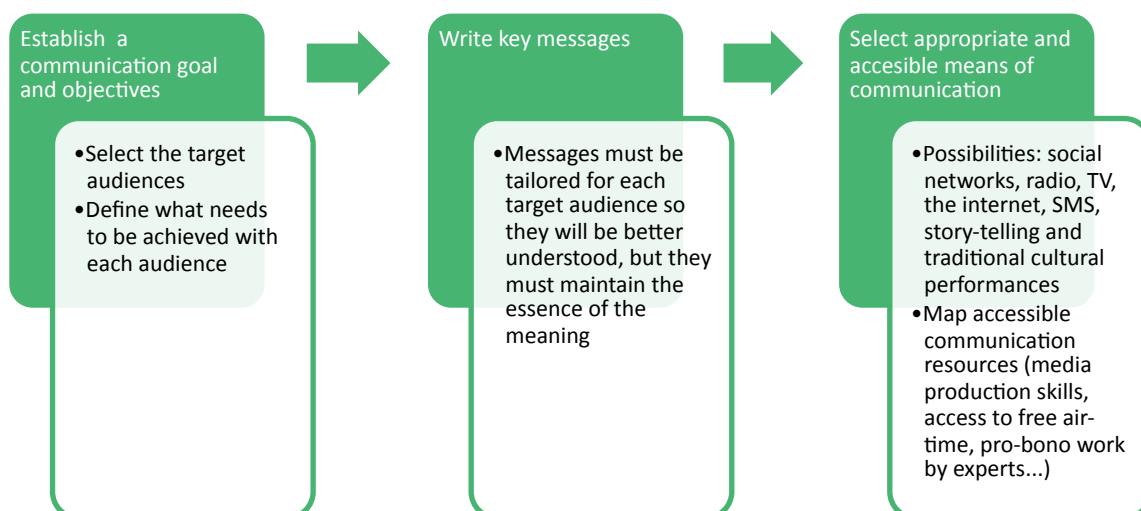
Establish a communication goal and objectives

•Select the target audiences
•Define what needs to be achieved with each audience

Write key messages

•Messages must be tailored for each target audience so they will be better understood, but they must maintain the essence of the meaning

Select appropriate and accesible means of communication

•Possibilities: social networks, radio, TV, the internet, SMS, story-telling and traditional cultural performances
•Map accessible communication resources (media production skills, access to free air-time, pro-bono work by experts...)